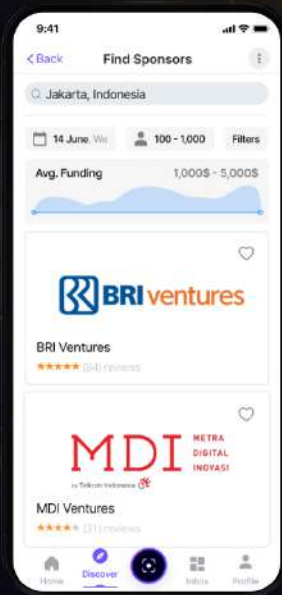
9:41

< Back Find Sponsors

Jakarta, Indonesia

14 June, We

100 - 1,000

Filters

Avg. Funding 1,000$ - 5,000$

BRI ventures

BRI Ventures
★★★★★ (84) reviews

MDI METRA DIGITAL INOVASI
by Telkom Indonesia

MDI Ventures
★★★★★ (31) reviews

Home Discover Inbox Profile